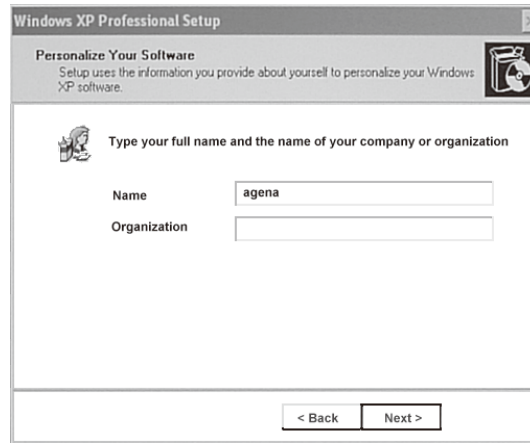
Windows XP Professional Setup

Personalize Your Software

Setup uses the information you provide about yourself to personalize your Windows XP software.

Type your full name and the name of your company or organization

Name agena

Organization

< Back Next >